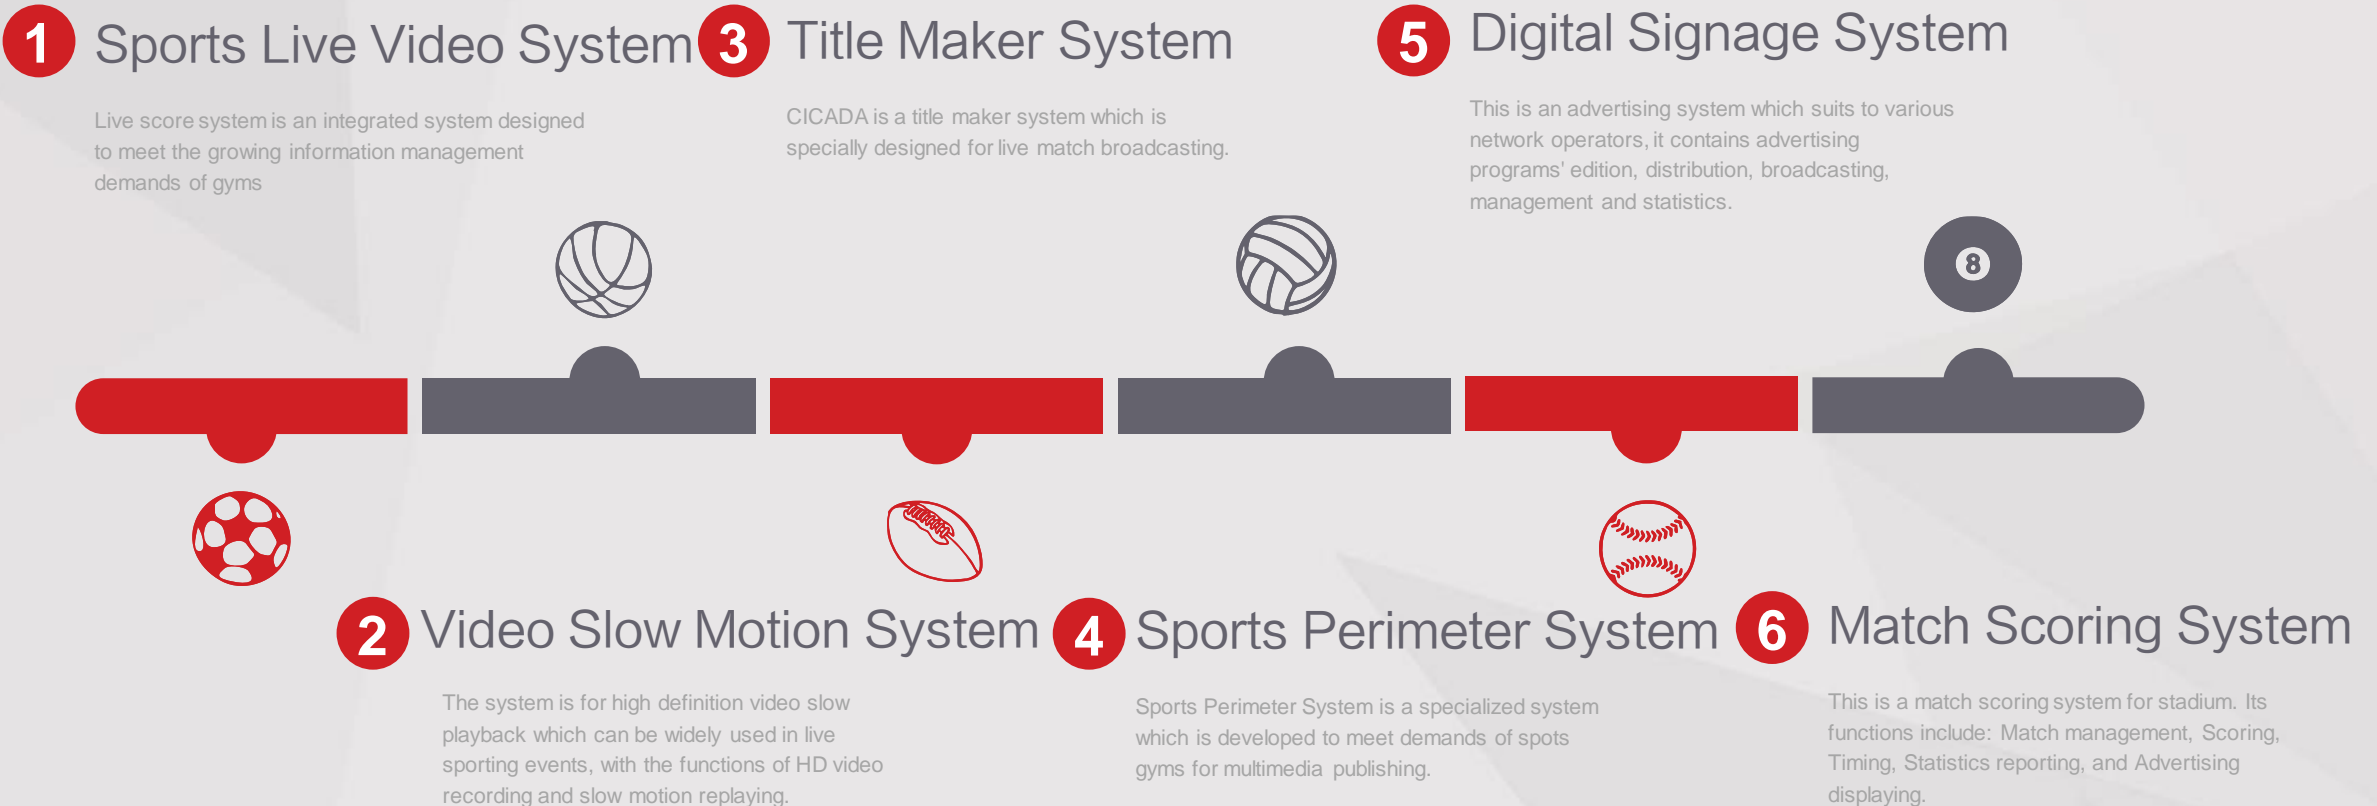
1 Sports Live Video System

Live score system is an integrated system designed to meet the growing information management demands of gyms

3 Title Maker System

CICADA is a title maker system which is specially designed for live match broadcasting.

5 Digital Signage System

This is an advertising system which suits to various network operators, it contains advertising programs' edition, distribution, broadcasting, management and statistics.

8

2 Video Slow Motion System

The system is for high definition video slow playback which can be widely used in live sporting events, with the functions of HD video recording and slow motion replaying.

4 Sports Perimeter System

Sports Perimeter System is a specialized system which is developed to meet demands of spots gyms for multimedia publishing.

6 Match Scoring System

This is a match scoring system for stadium. Its functions include: Match management, Scoring, Timing, Statistics reporting, and Advertising displaying.